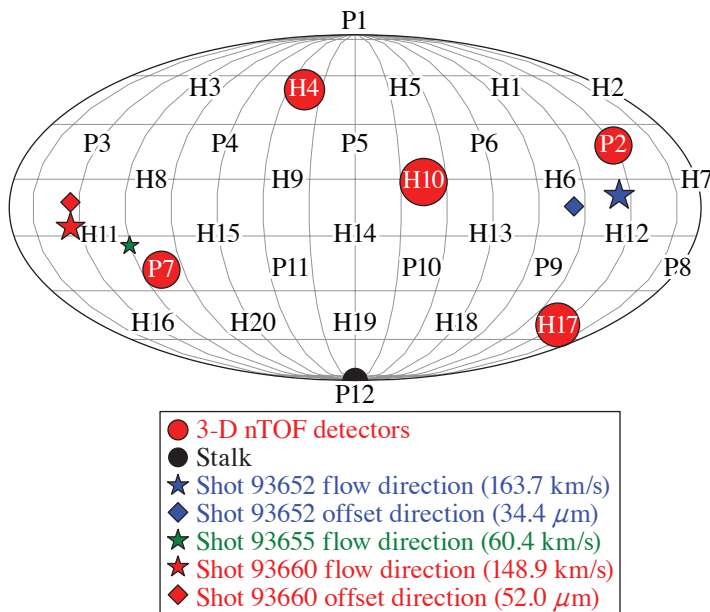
P1
H3
H4
H5
H1
H2
P3
P4
P5
P6
P2
H7
H8
H9
H10
H6
H11
H15
H14
H13
H12
P7
P11
P10
P9
P8
H16
H20
H19
H18
H17
P12

3-D nTOF detectors
Stalk
Shot 93652 flow direction (163.7 km/s)
Shot 93652 offset direction (34.4 $\mu$m)
Shot 93655 flow direction (60.4 km/s)
Shot 93660 flow direction (148.9 km/s)
Shot 93660 offset direction (52.0 $\mu$m)